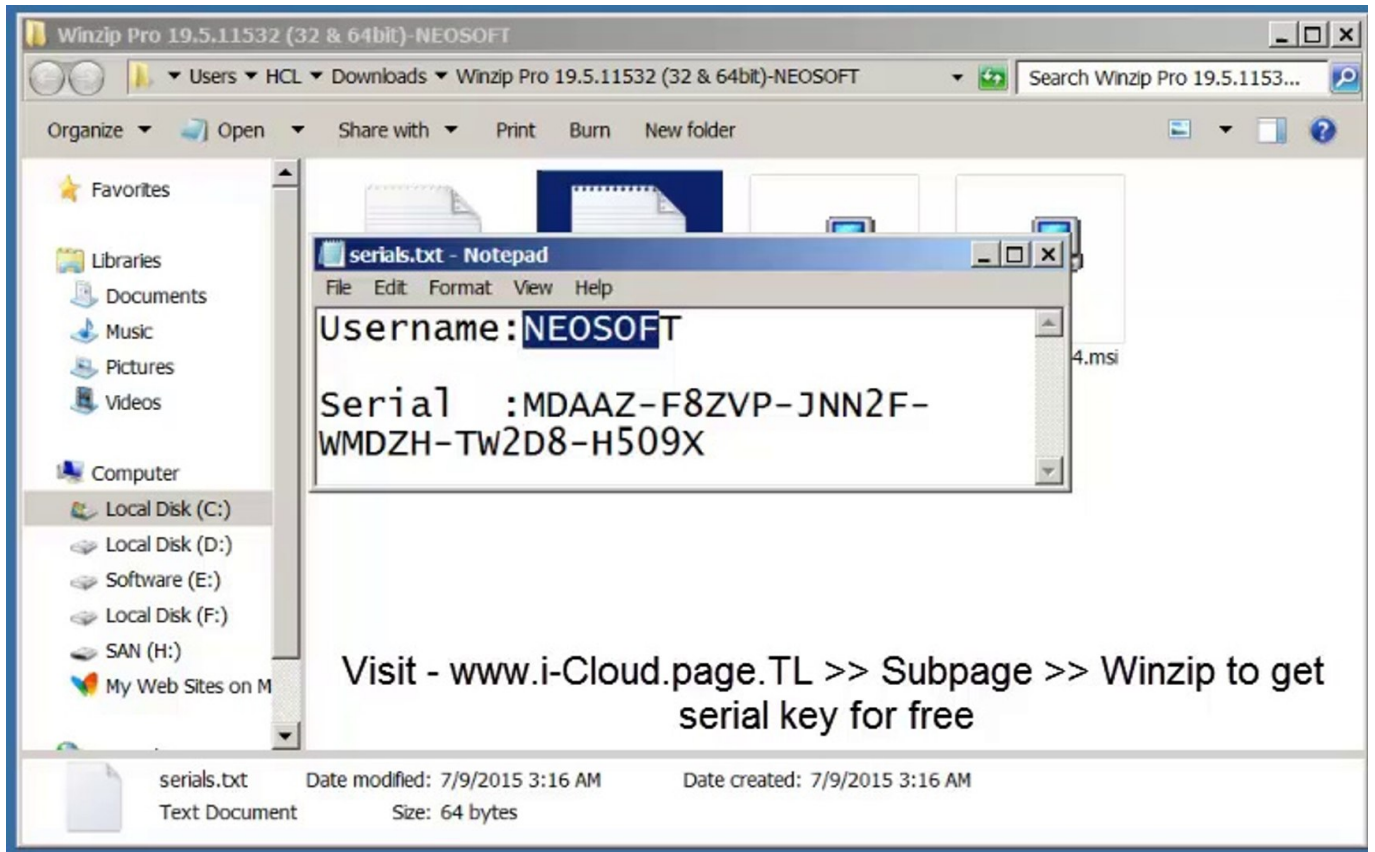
Winzip Pro 19.5.11532 (32 & 64bit)-NEOSOFT

▸ Users ▸ HCL ▸ Downloads ▸ Winzip Pro 19.5.11532 (32 & 64bit)-NEOSOFT

Search Winzip Pro 19.5.1153...

Organize ▾ Open ▾ Share with ▾ Print Burn New folder

Favorites

Libraries
Documents
Music
Pictures
Videos

Computer
Local Disk (C:)
Local Disk (D:)
Software (E:)
Local Disk (F:)
SAN (H:)
My Web Sites on M

serials.txt - Notepad

File Edit Format View Help

Username:NEOSOFT

Serial :MDAAZ-F8ZVP-JNN2F-WMDZH-TW2D8-H509X

4.msi

Visit - www.i-Cloud.page.TL >> Subpage >> Winzip to get serial key for free

serials.txt Date modified: 7/9/2015 3:16 AM Date created: 7/9/2015 3:16 AM
Text Document Size: 64 bytes